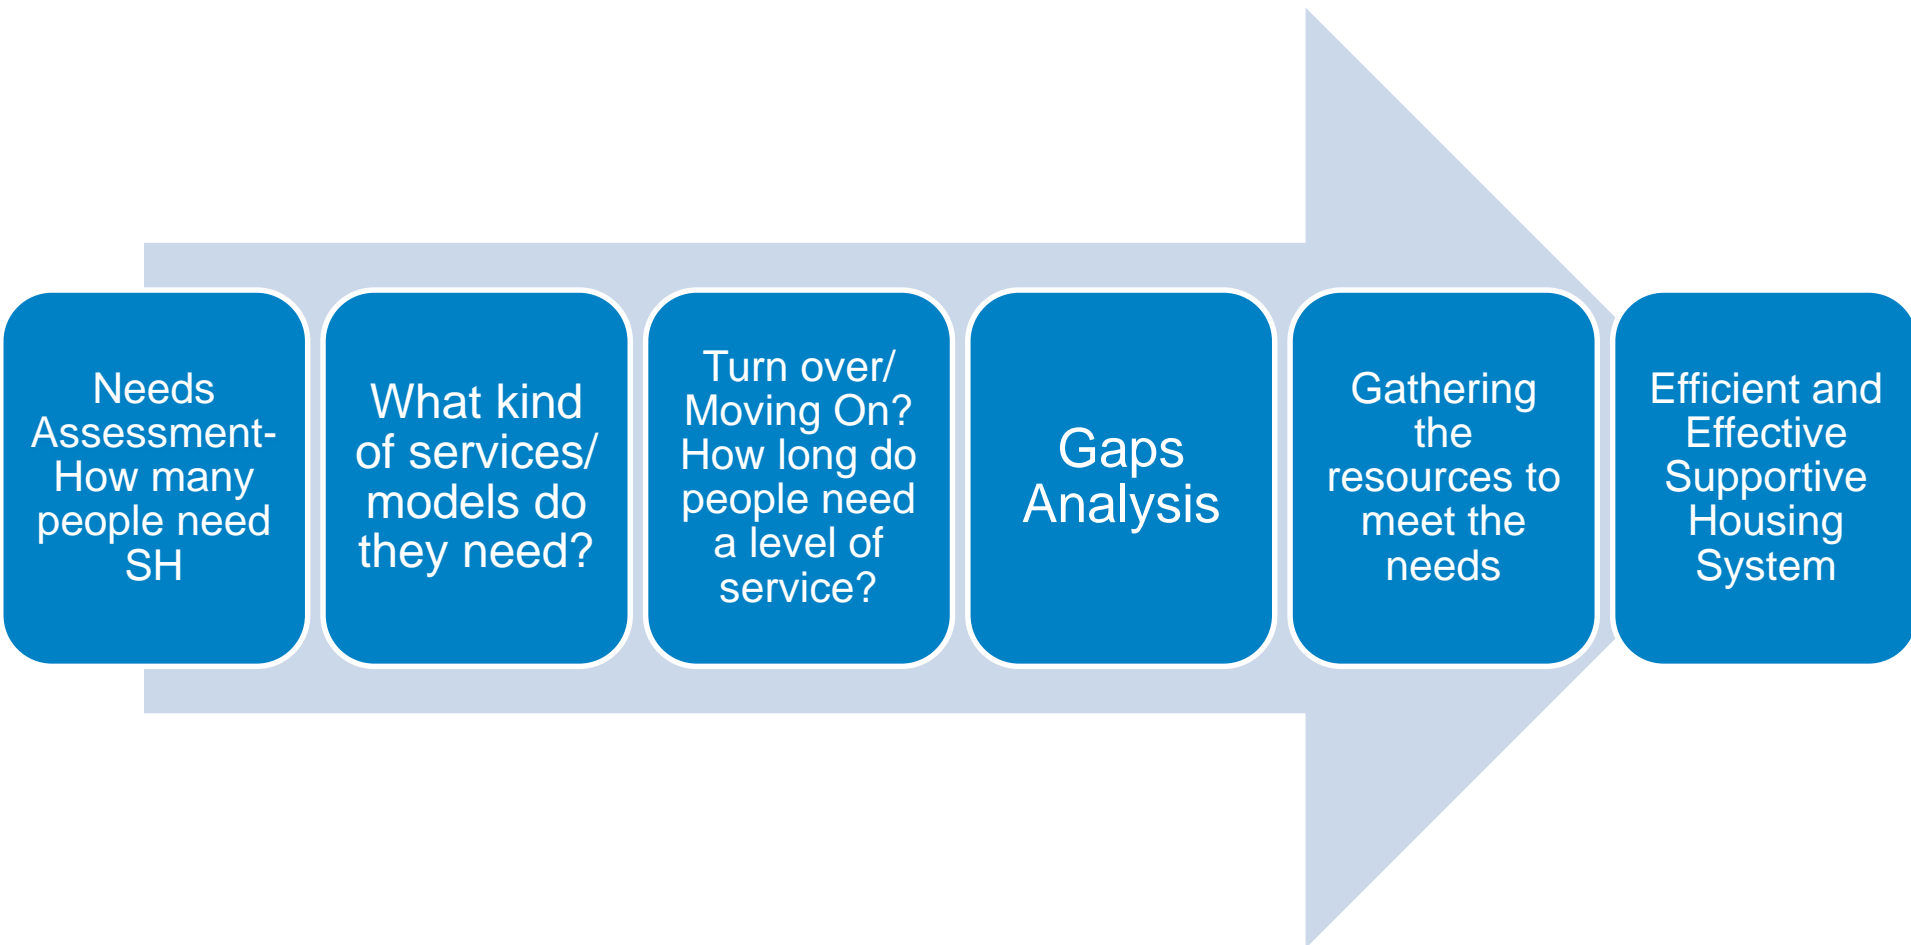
Needs Assessment- How many people need SH

What kind of services/ models do they need?

Turn over/ Moving On? How long do people need a level of service?

Gaps Analysis

Gathering the resources to meet the needs

Efficient and Effective Supportive Housing System